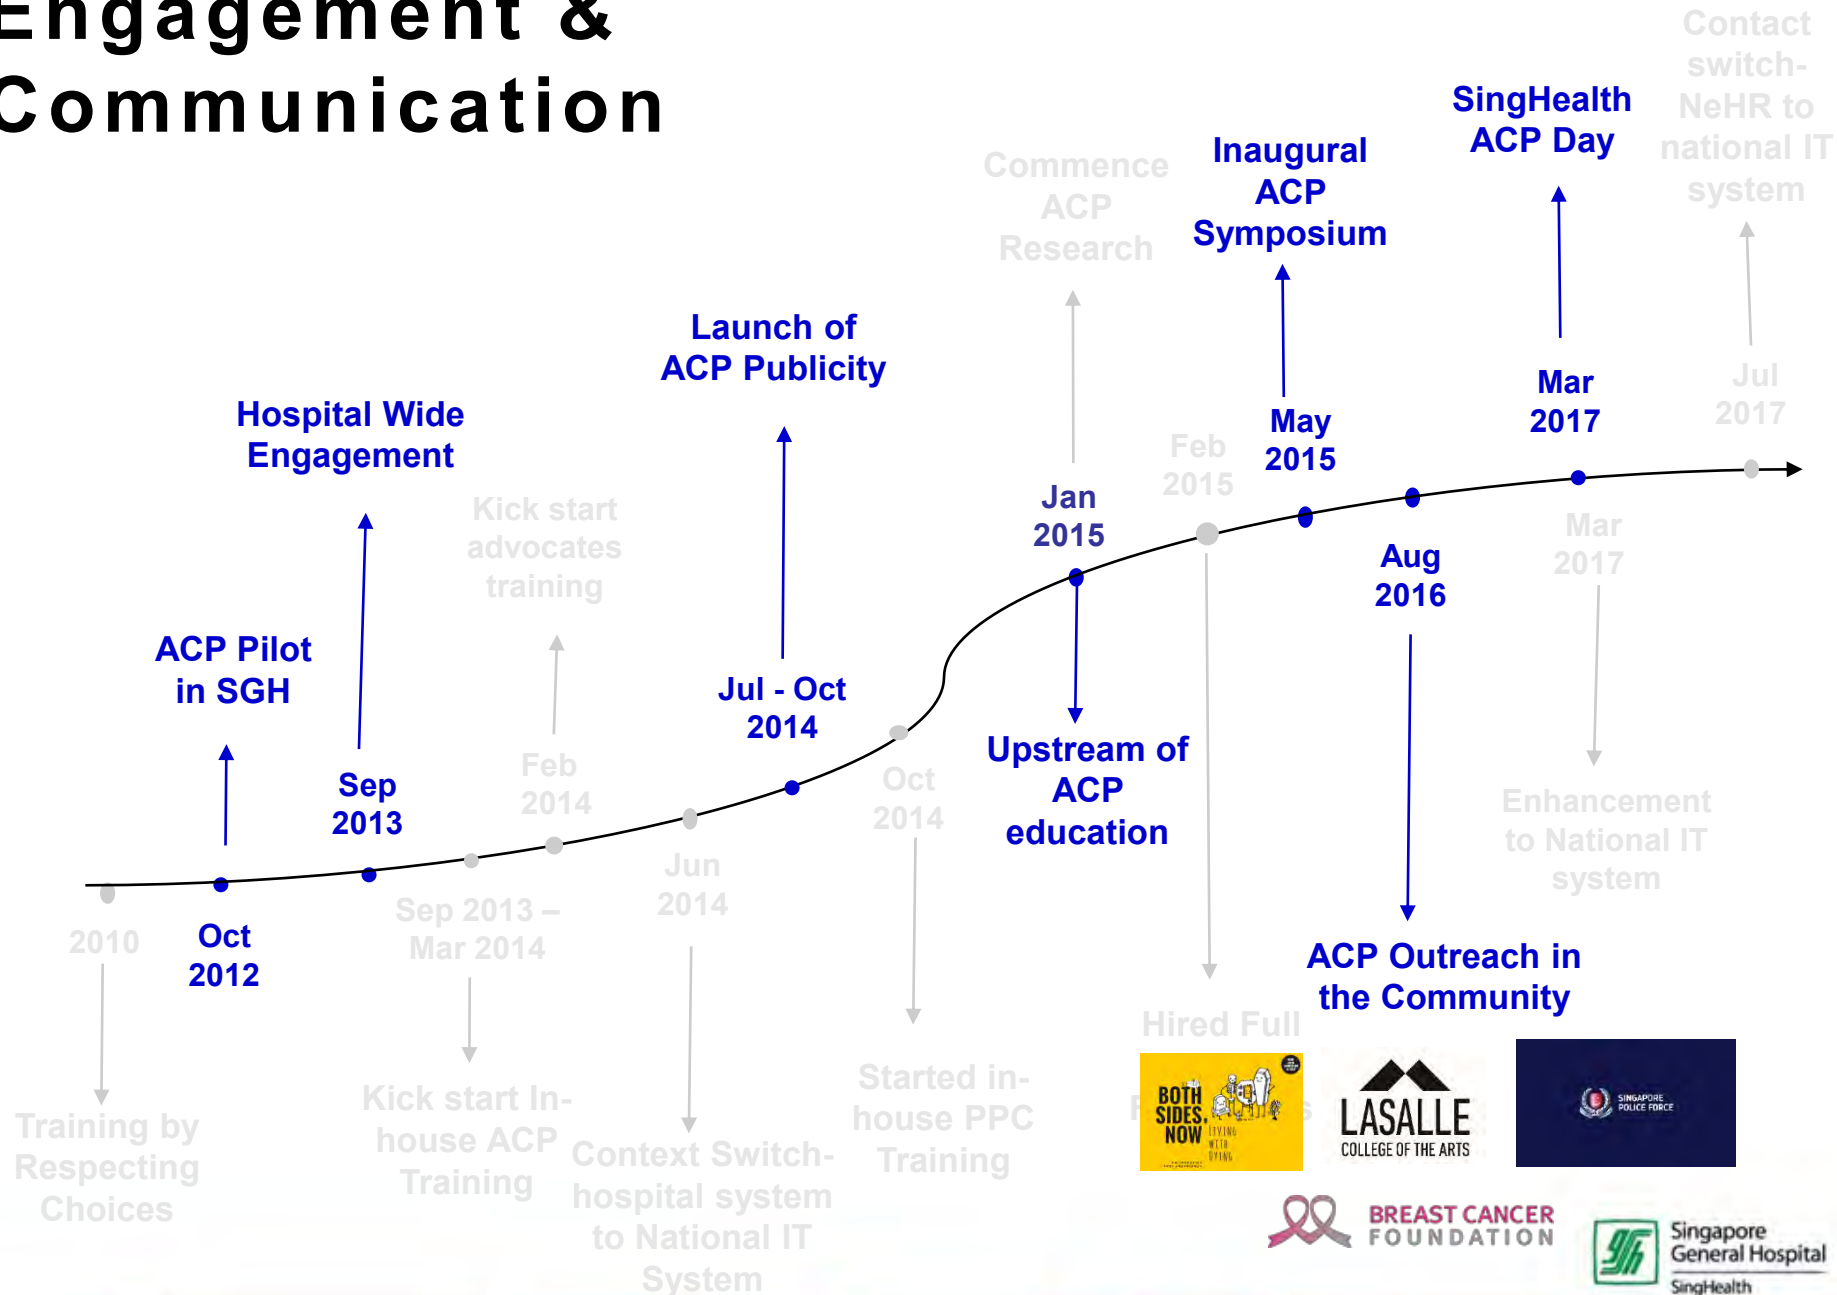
Engagement & Communication

Contact switch- NeHR to national IT system

SingHealth ACP Day

Inaugural ACP Symposium

Commence ACP Research

Launch of ACP Publicity

Hospital Wide Engagement

Kick start advocates training

ACP Pilot in SGH

Jul 2017

Mar 2017

May 2015

Feb 2015

Jan 2015

Jul - Oct 2014

Sep 2013

Feb 2014

Aug 2016

Mar 2017

Oct 2014

Jun 2014

2010

Oct 2012

Sep 2013 – Mar 2014

Upstream of ACP education

Enhancement to National IT system

ACP Outreach in the Community

Hired Full

Training by Respecting Choices

Kick start In-house ACP Training

Context Switch- hospital system to National IT System

Started in-house PPC Training

BOTH SIDES, NOW LIVING WITH DYING

LASALLE COLLEGE OF THE ARTS

SINGAPORE POLICE FORCE

BREAST CANCER FOUNDATION

Singapore General Hospital SingHealth